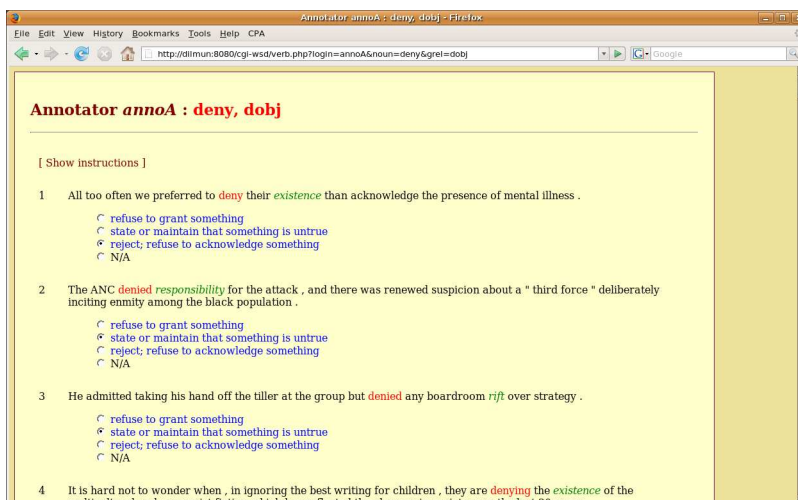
Annotator annoA : deny, dobj - Firefox

File Edit View History Bookmarks Tools Help CPA

http://dilmun:8080/cgi-wsd/verb.php?login=annoA&noun=deny&grel=dobj

Google

Annotator annoA : deny, dobj

[ Show instructions ]

1 All too often we preferred to deny their existence than acknowledge the presence of mental illness .

refuse to grant something
state or maintain that something is untrue
reject; refuse to acknowledge something
N/A

2 The ANC denied responsibility for the attack , and there was renewed suspicion about a " third force " deliberately inciting enmity among the black population .

refuse to grant something
state or maintain that something is untrue
reject; refuse to acknowledge something
N/A

3 He admitted taking his hand off the tiller at the group but denied any boardroom rift over strategy .

refuse to grant something
state or maintain that something is untrue
reject; refuse to acknowledge something
N/A

4 It is hard not to wonder when , in ignoring the best writing for children , they are denying the existence of the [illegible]